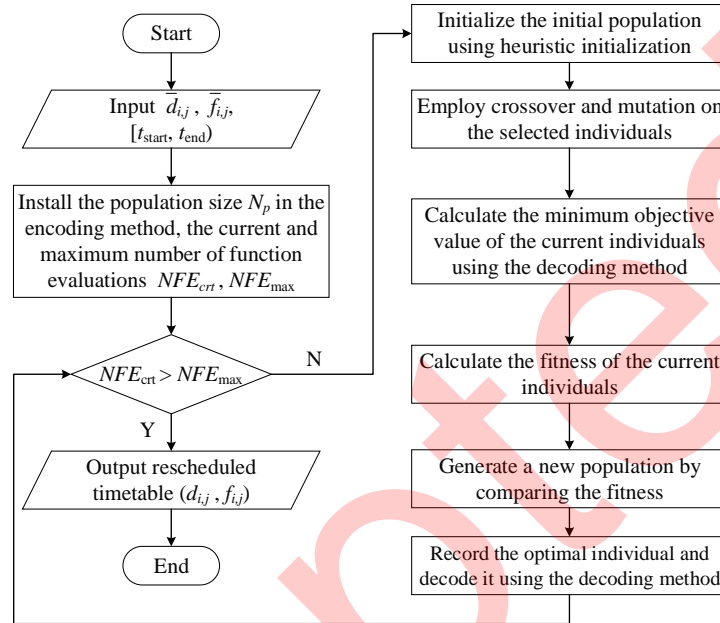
Start

Input $\overline{d}_{i,j}$ , $\overline{f}_{i,j}$, $[t_{\text{start}}, t_{\text{end}})$

Install the population size $N_p$ in the encoding method, the current and maximum number of function evaluations $NFE_{crt}$ , $NFE_{\max}$

$NFE_{\text{crt}} > NFE_{\max}$

N

Y

Output rescheduled timetable $(d_{i,j} , f_{i,j})$

End

Initialize the initial population using heuristic initialization

Employ crossover and mutation on the selected individuals

Calculate the minimum objective value of the current individuals using the decoding method

Calculate the fitness of the current individuals

Generate a new population by comparing the fitness

Record the optimal individual and decode it using the decoding method